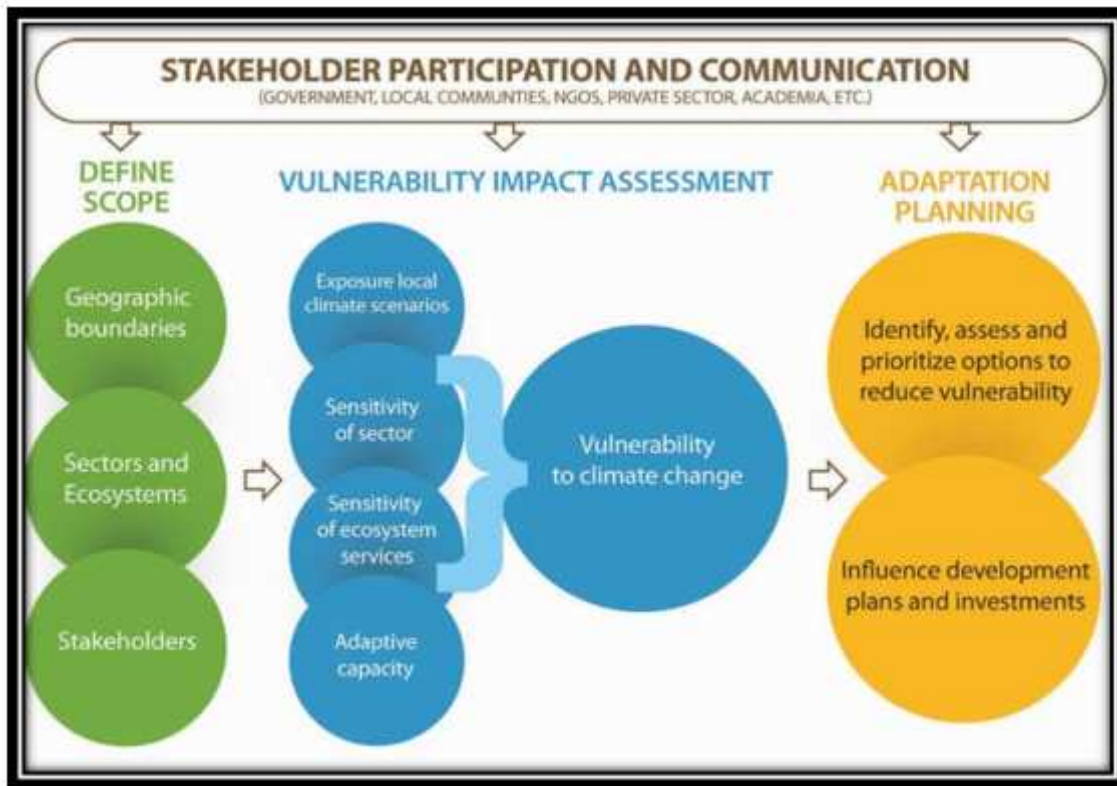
STAKEHOLDER PARTICIPATION AND COMMUNICATION
(GOVERNMENT, LOCAL COMMUNTIES, NGOS, PRIVATE SECTOR, ACADEMIA, ETC.)

DEFINE SCOPE

Geographic boundaries

Sectors and Ecosystems

Stakeholders

VULNERABILITY IMPACT ASSESSMENT

Exposure local climate scenarios

Sensitivity of sector

Sensitivity of ecosystem services

Adaptive capacity

Vulnerability to climate change

ADAPTATION PLANNING

Identify, assess and prioritize options to reduce vulnerability

Influence development plans and investments